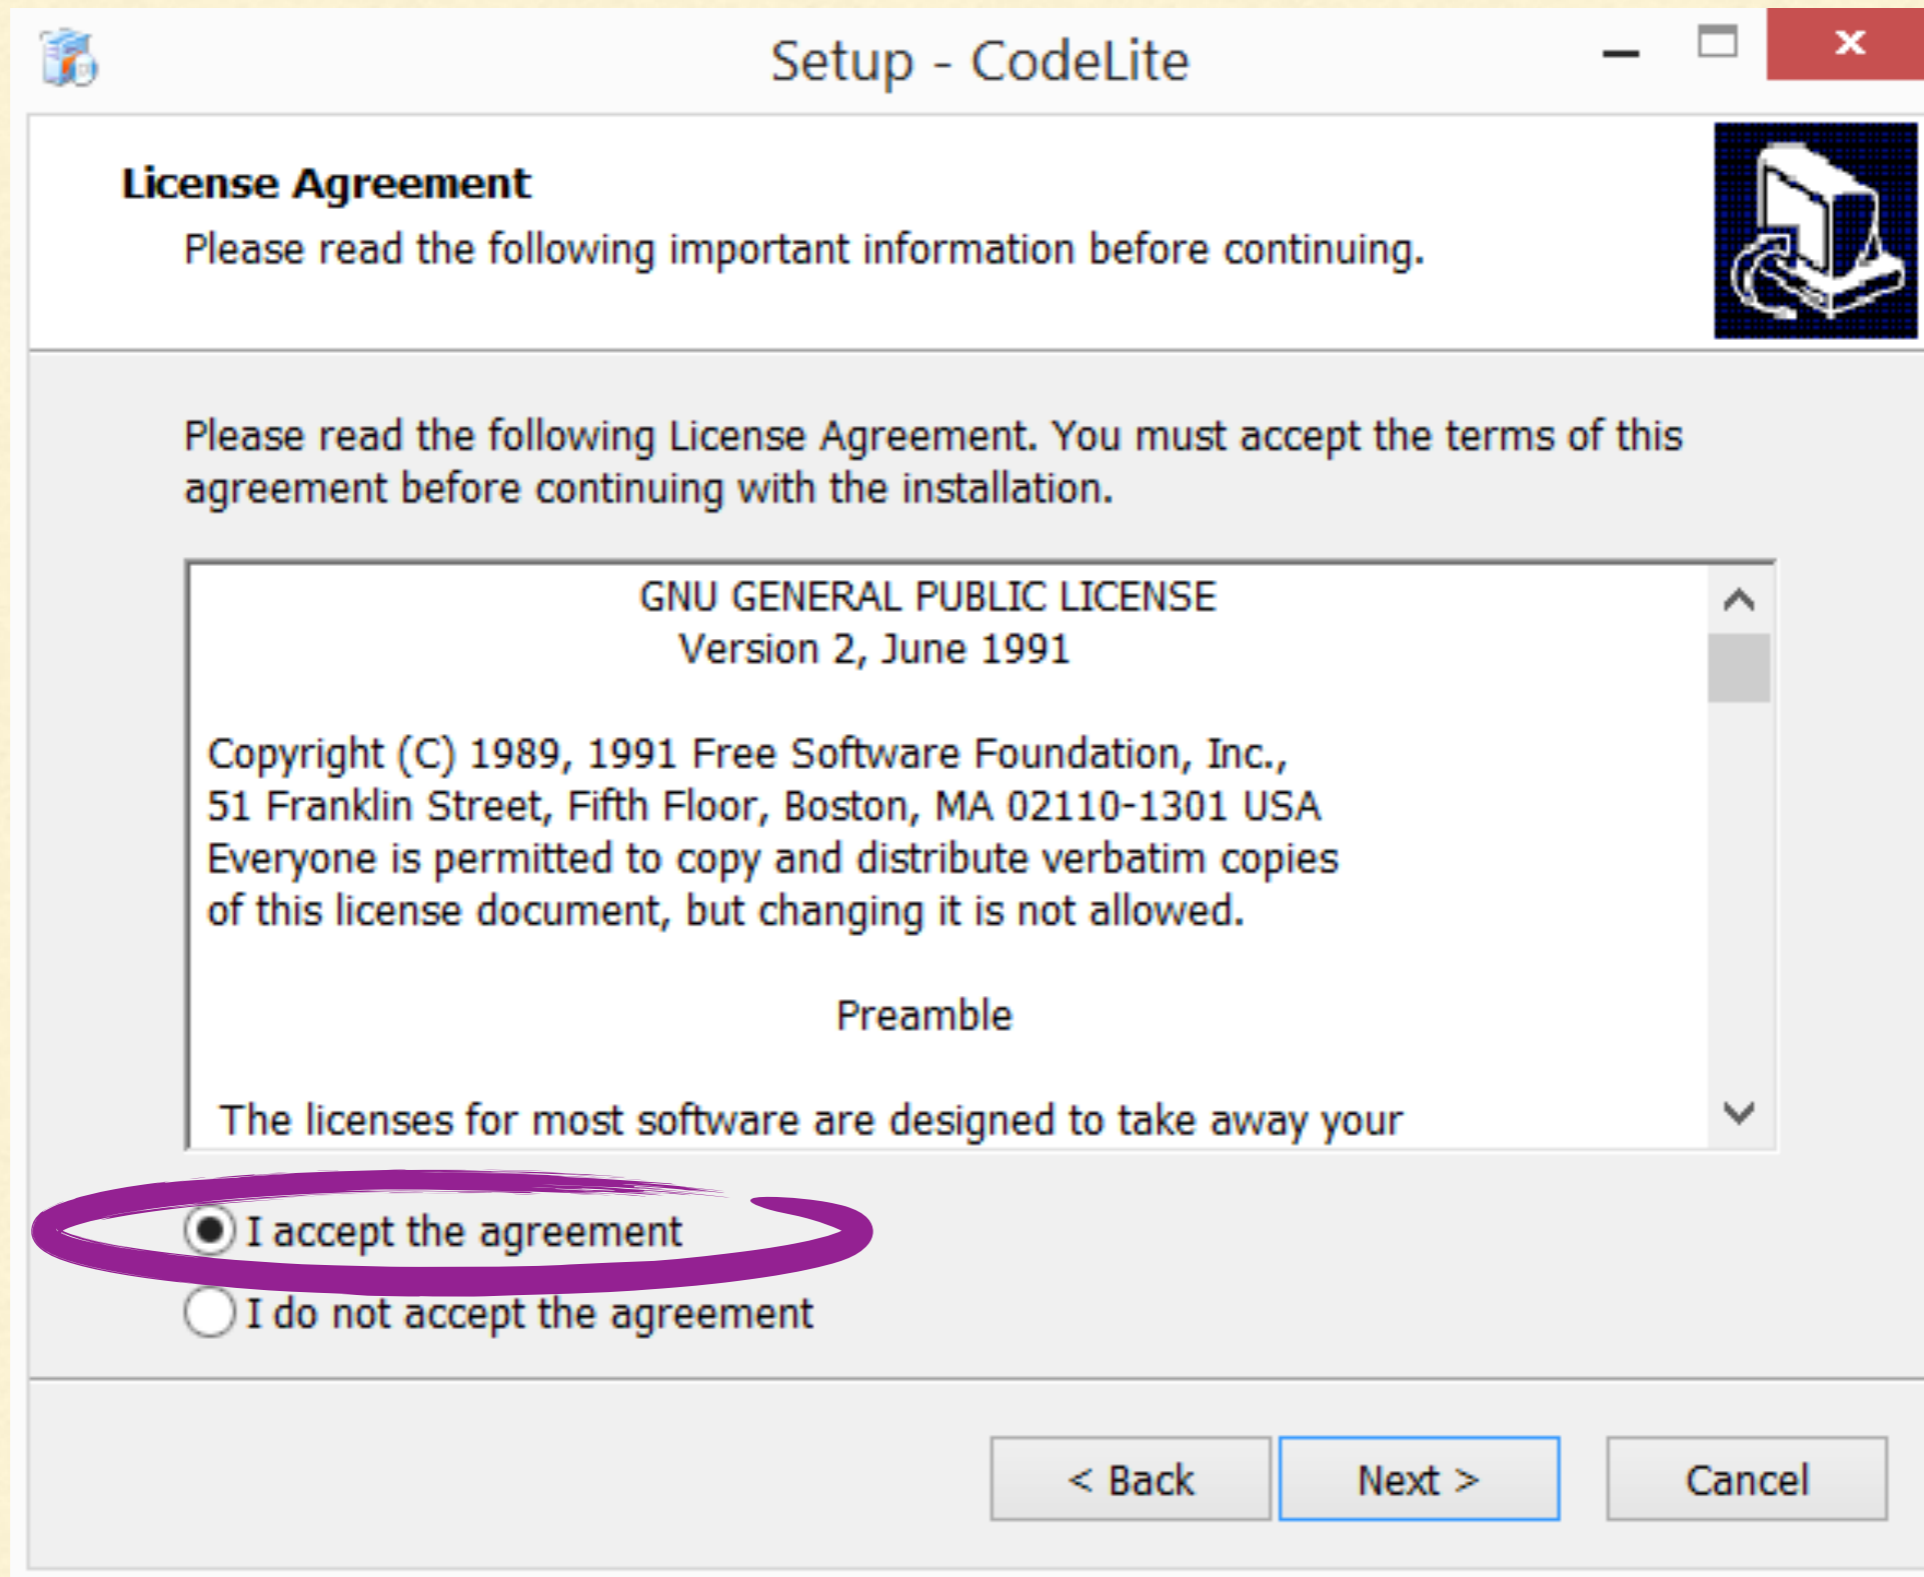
Setup - CodeLite

License Agreement
Please read the following important information before continuing.

Please read the following License Agreement. You must accept the terms of this agreement before continuing with the installation.

GNU GENERAL PUBLIC LICENSE
Version 2, June 1991

Copyright (C) 1989, 1991 Free Software Foundation, Inc.,
51 Franklin Street, Fifth Floor, Boston, MA 02110-1301 USA
Everyone is permitted to copy and distribute verbatim copies
of this license document, but changing it is not allowed.

Preamble

The licenses for most software are designed to take away your

I accept the agreement
I do not accept the agreement

< Back
Next >
Cancel